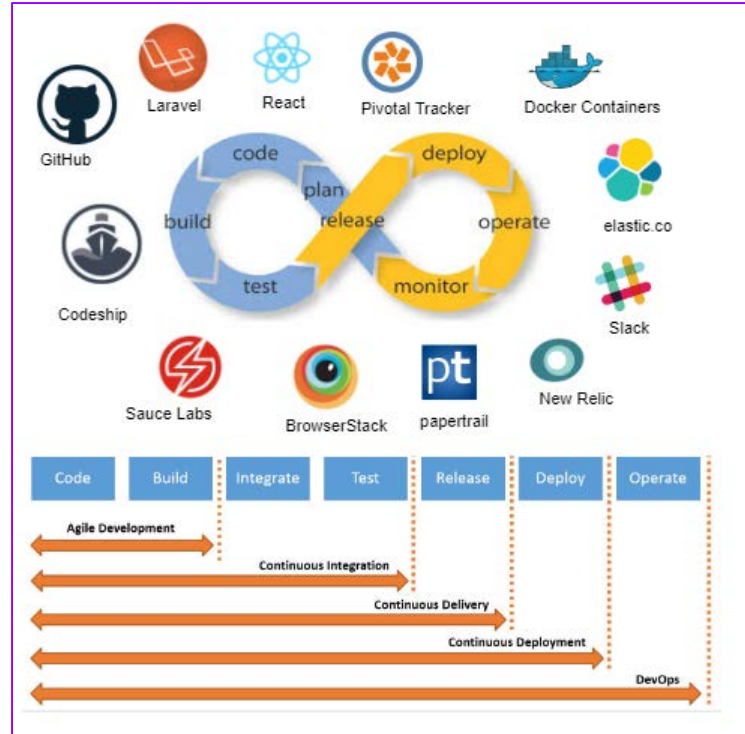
Laravel

React

Pivotal Tracker

Docker Containers

GitHub

code

plan

deploy

build

release

operate

elastic.co

test

monitor

Codeship

Slack

Sauce Labs

BrowserStack

pt

papertrail

New Relic

| Code | Build | Integrate | Test | Release | Deploy | Operate |
|---|---|---|---|---|---|---|

Agile Development

Continuous Integration

Continuous Delivery

Continuous Deployment

DevOps